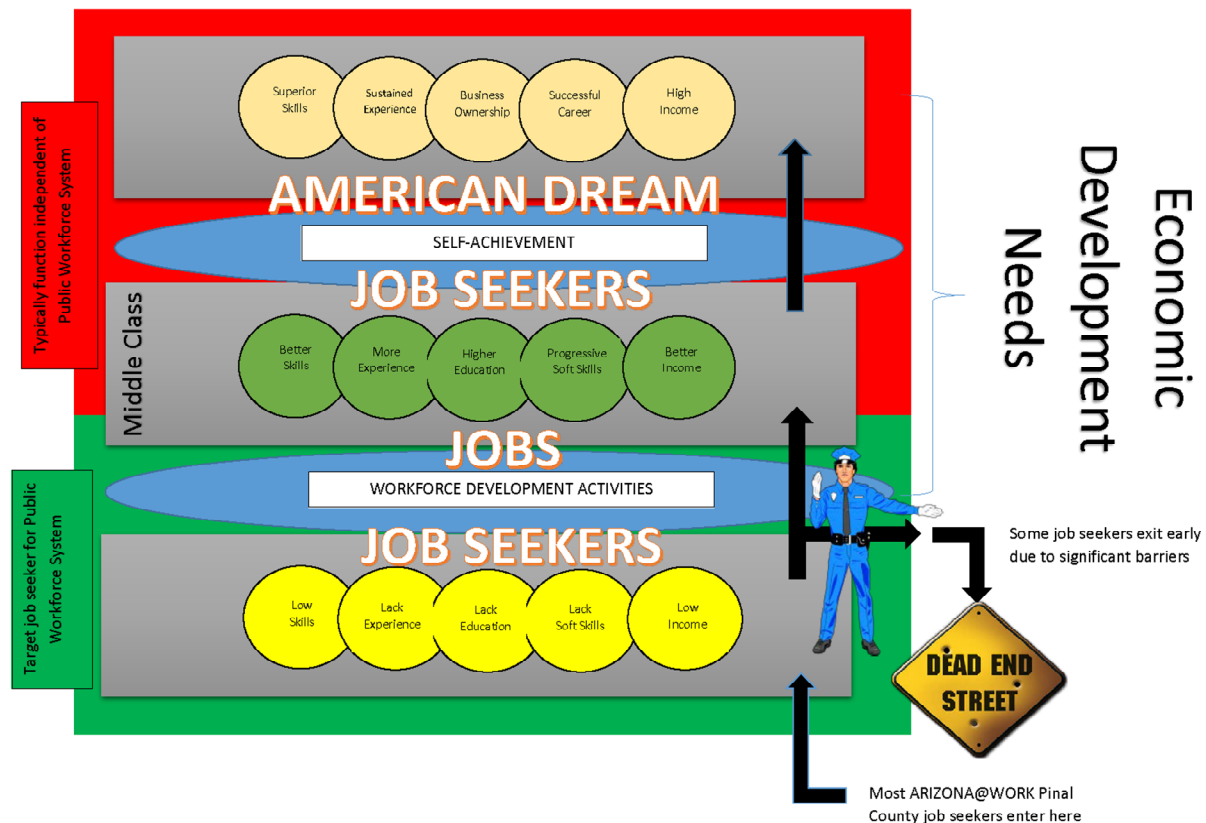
Typically function independent of Public Workforce System

Superior Skills
Sustained Experience
Business Ownership
Successful Career
High Income

AMERICAN DREAM

SELF-ACHIEVEMENT

JOB SEEKERS

Middle Class

Better Skills
More Experience
Higher Education
Progressive Soft Skills
Better Income

JOBS

WORKFORCE DEVELOPMENT ACTIVITIES

JOB SEEKERS

Target job seeker for Public Workforce System

Low Skills
Lack Experience
Lack Education
Lack Soft Skills
Low Income

Economic Development Needs

Some job seekers exit early due to significant barriers

DEAD END STREET

Most ARIZONA@WORK Pinal County job seekers enter here